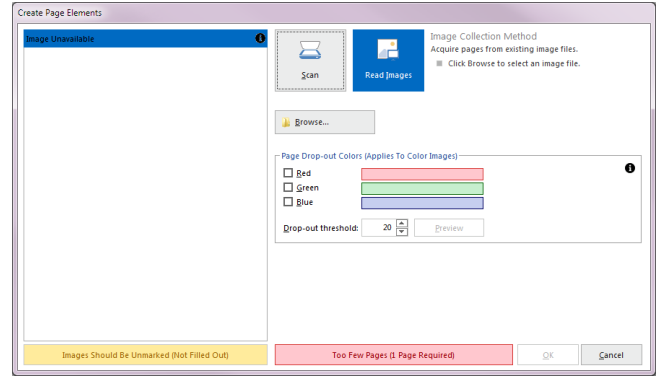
Create Page Elements

Image Unavailable

Scan

Read Images

Image Collection Method

Acquire pages from existing image files.

Click Browse to select an image file.

Browse...

Page Drop-out Colors (Applies To Color Images)

Red

Green

Blue

Drop-out threshold: 20

Preview

Images Should Be Unmarked (Not Filled Out)

Too Few Pages (1 Page Required)

OK

Cancel